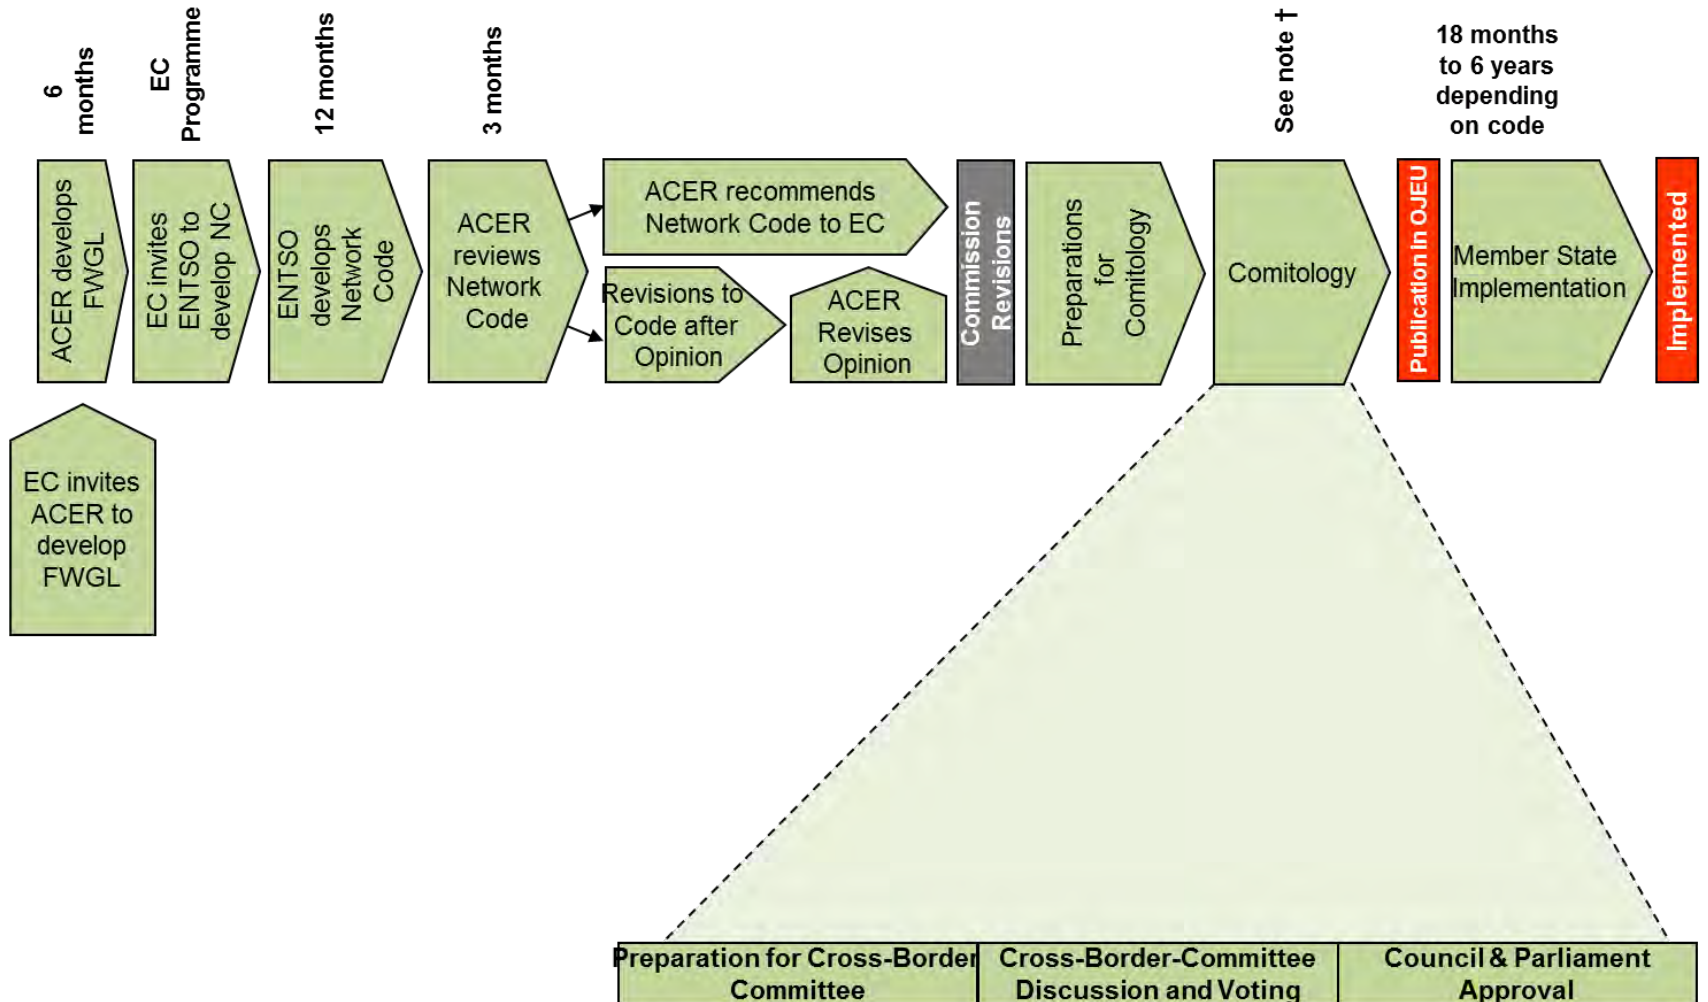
6 months

EC Programme

12 months

3 months

See note †

18 months to 6 years depending on code

ACER develops FWGL

EC invites ENTSO to develop NC

ENTSO develops Network Code

ACER reviews Network Code

ACER recommends Network Code to EC

Revisions to Code after Opinion

ACER Revises Opinion

Commission Revisions

Preparations for Comitology

Comitology

Publication in OJEU

Member State Implementation

Implemented

EC invites ACER to develop FWGL

Preparation for Cross-Border Committee

Cross-Border-Committee Discussion and Voting

Council & Parliament Approval